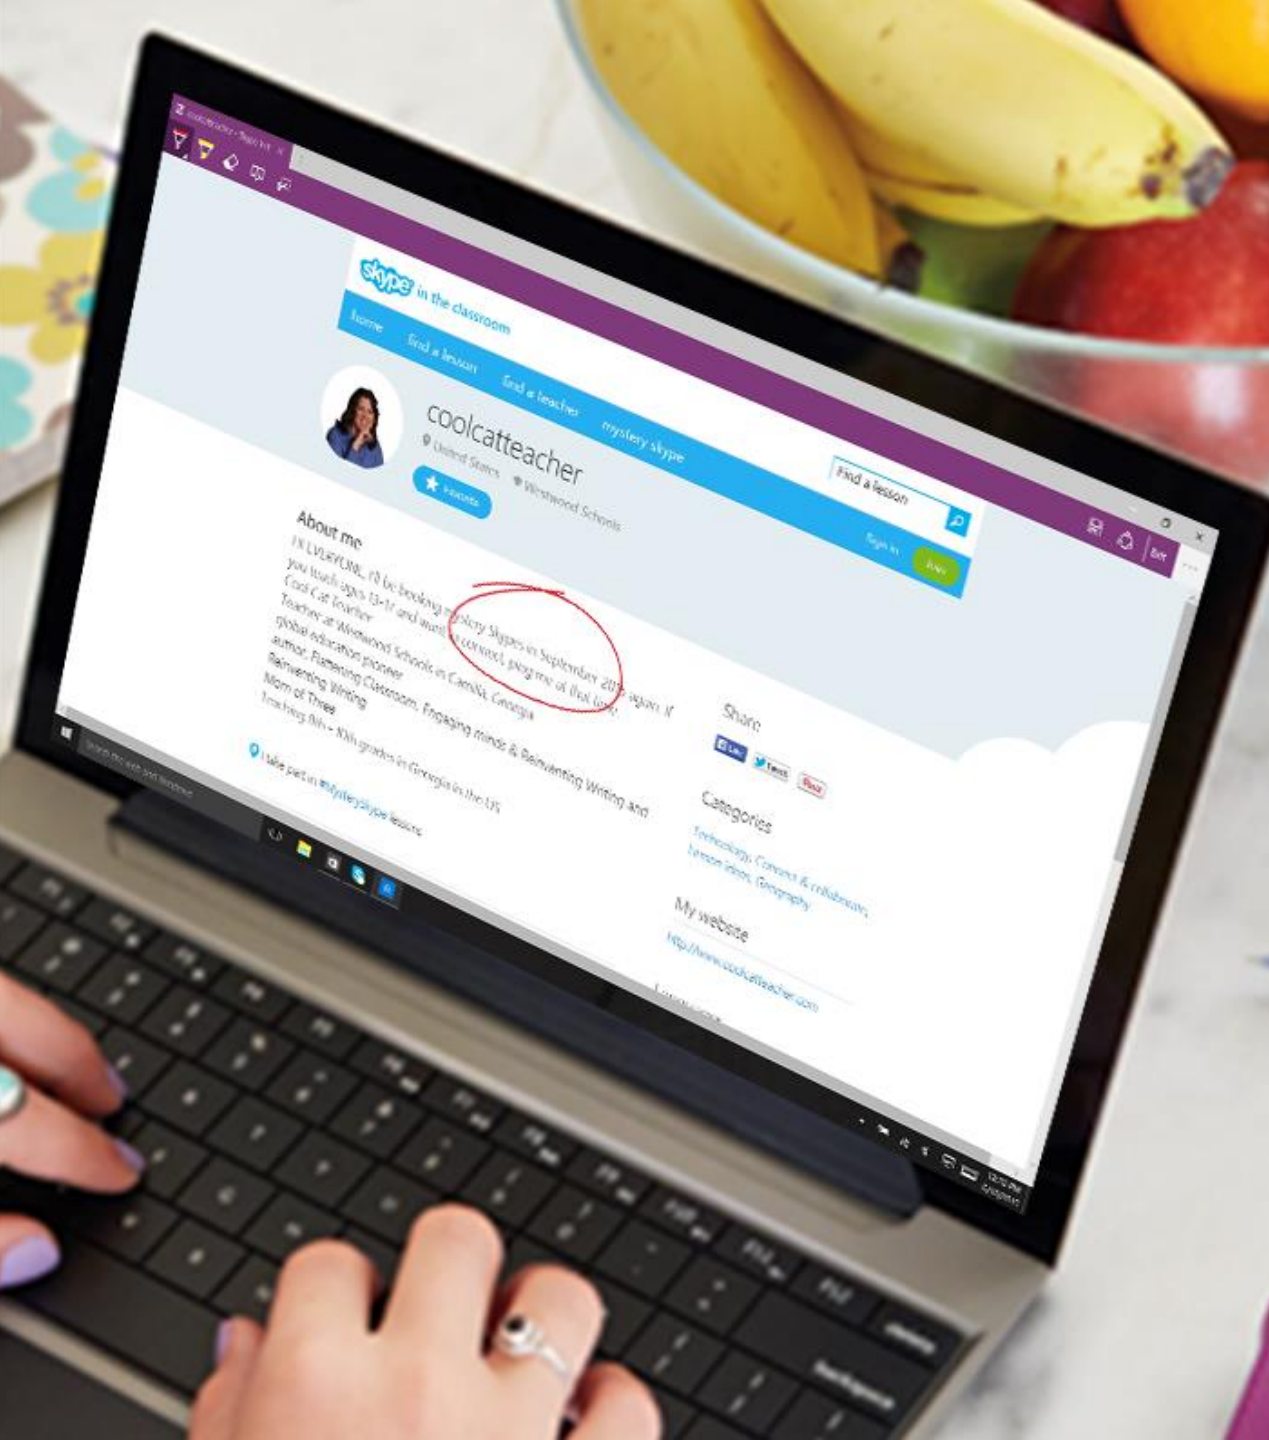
skype in the classroom

home find a lesson find a teacher mystery skype

Find a lesson

Sign in Join

coolcatteacher

United States Westwood Schools

Favorite

About me

HI EVERYONE, I'll be booking mystery Skypes in September 201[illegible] again. If you teach ages 13-17 and want to connect, ping me at that time!
Cool Cat Teacher
Teacher at Westwood Schools in Camilla, Georgia
global education pioneer
author, Flattening Classrooms, Engaging minds & Reinventing Writing and Reinventing Writing
Mom of Three
Teaching 8th - 10th grades in Georgia in the US

I take part in #MysterySkype lessons

Share

Like Tweet Pin it

Categories

Technology, Connect & collaborate, Lesson ideas, Geography

My website

http://www.coolcatteacher.com

Search the web and Windows